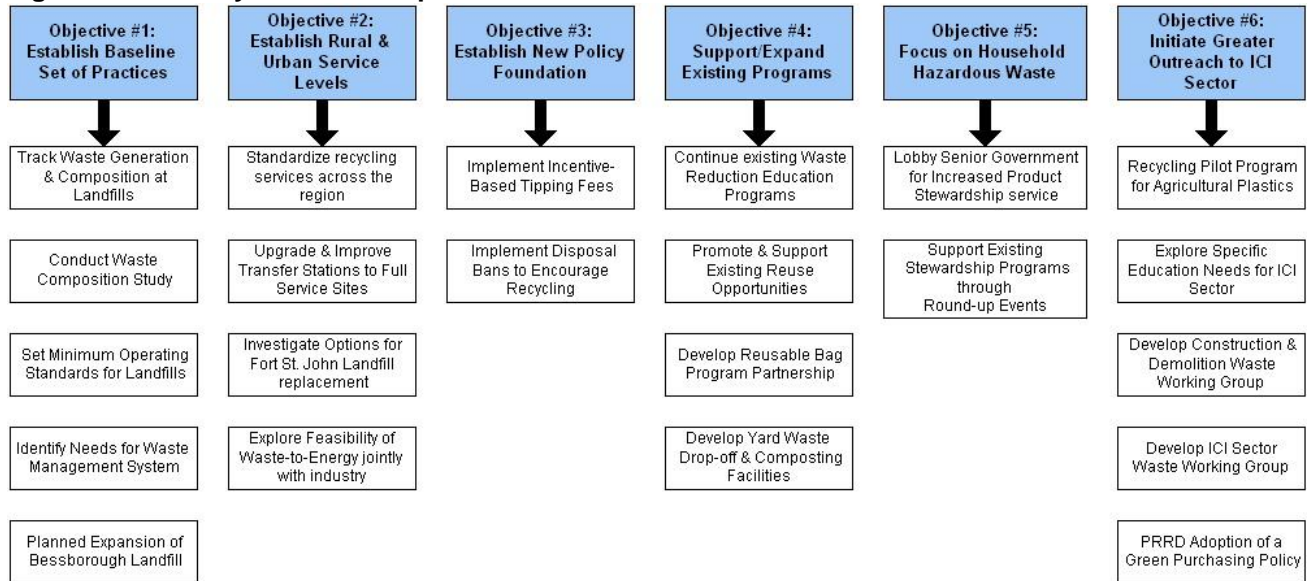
Objective #1: Establish Baseline Set of Practices

Track Waste Generation & Composition at Landfills

Conduct Waste Composition Study

Set Minimum Operating Standards for Landfills

Identify Needs for Waste Management System

Planned Expansion of Bessborough Landfill

Objective #2: Establish Rural & Urban Service Levels

Standardize recycling services across the region

Upgrade & Improve Transfer Stations to Full Service Sites

Investigate Options for Fort St. John Landfill replacement

Explore Feasibility of Waste-to-Energy jointly with industry

Objective #3: Establish New Policy Foundation

Implement Incentive-Based Tipping Fees

Implement Disposal Bans to Encourage Recycling

Objective #4: Support/Expand Existing Programs

Continue existing Waste Reduction Education Programs

Promote & Support Existing Reuse Opportunities

Develop Reusable Bag Program Partnership

Develop Yard Waste Drop-off & Composting Facilities

Objective #5: Focus on Household Hazardous Waste

Lobby Senior Government for Increased Product Stewardship service

Support Existing Stewardship Programs through Round-up Events

Objective #6: Initiate Greater Outreach to ICI Sector

Recycling Pilot Program for Agricultural Plastics

Explore Specific Education Needs for ICI Sector

Develop Construction & Demolition Waste Working Group

Develop ICI Sector Waste Working Group

PRRD Adoption of a Green Purchasing Policy